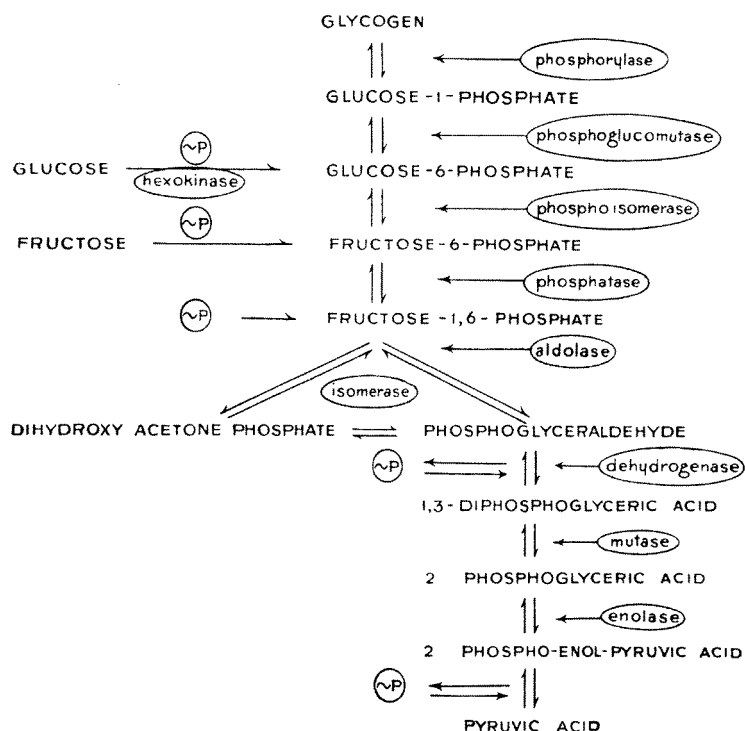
GLYCOGEN

phosphorylase

GLUCOSE-1-PHOSPHATE

phosphoglucomutase

~P

GLUCOSE

hexokinase

GLUCOSE-6-PHOSPHATE

phospho isomerase

~P

FRUCTOSE

FRUCTOSE-6-PHOSPHATE

phosphatase

~P

FRUCTOSE-1,6-PHOSPHATE

aldolase

isomerase

DIHYDROXY ACETONE PHOSPHATE

PHOSPHOGLYCERALDEHYDE

~P

dehydrogenase

1,3-DIPHOSPHOGLYCERIC ACID

mutase

2 PHOSPHOGLYCERIC ACID

enolase

2 PHOSPHO-ENOL-PYRUVIC ACID

~P

PYRUVIC ACID